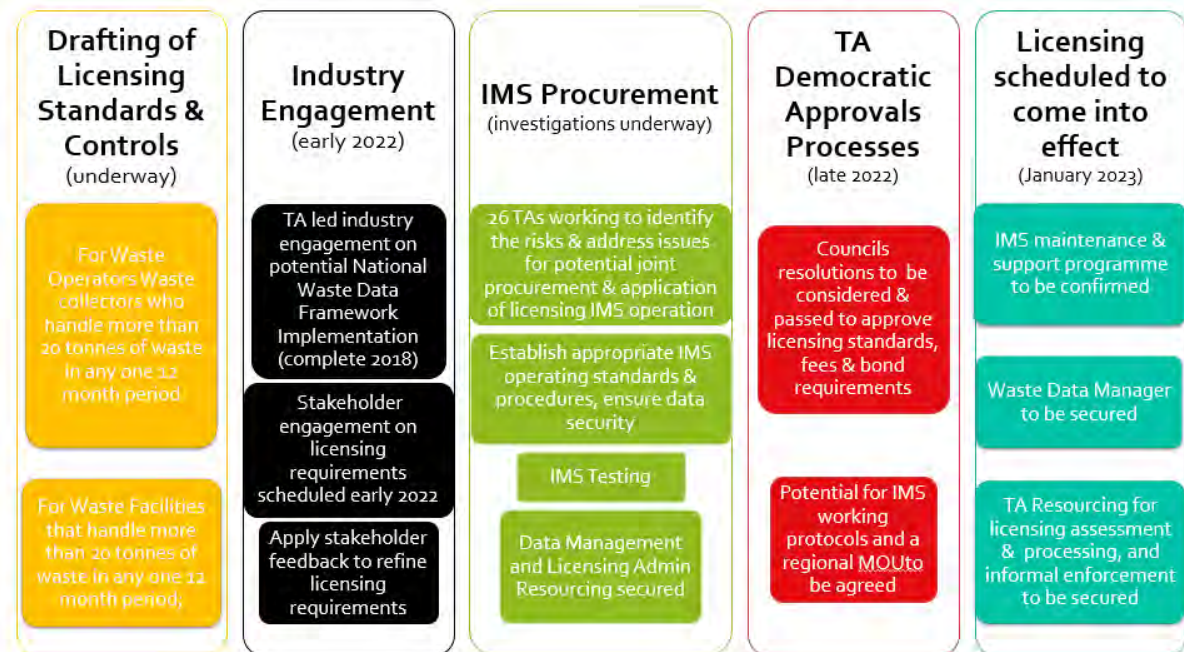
Drafting of Licensing Standards & Controls
(underway)

For Waste Operators Waste collectors who handle more than 20 tonnes of waste in any one 12 month period

For Waste Facilities that handle more than 20 tonnes of waste in any one 12 month period

Industry Engagement
(early 2022)

TA led industry engagement on potential National Waste Data Framework Implementation (complete 2018)

Stakeholder engagement on licensing requirements scheduled early 2022

Apply stakeholder feedback to refine licensing requirements

IMS Procurement
(investigations underway)

26 TAs working to identify the risks & address issues for potential joint procurement & application of licensing IMS operation

Establish appropriate IMS operating standards & procedures, ensure data security

IMS Testing

Data Management and Licensing Admin Resourcing secured

TA Democratic Approvals Processes
(late 2022)

Councils resolutions to be considered & passed to approve licensing standards, fees & bond requirements

Potential for IMS working protocols and a regional MOUto be agreed

Licensing scheduled to come into effect
(January 2023)

IMS maintenance & support programme to be confirmed

Waste Data Manager to be secured

TA Resourcing for licensing assessment & processing, and informal enforcement to be secured